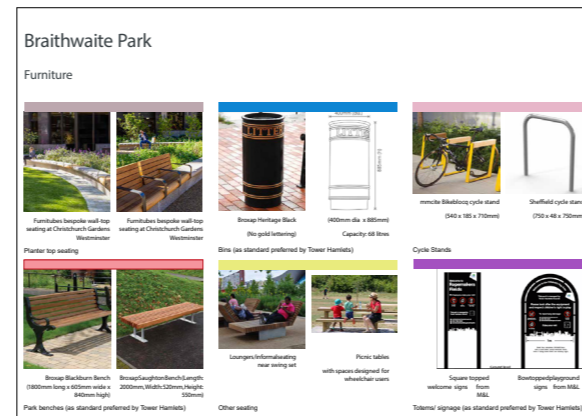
Braithwaite Park

Furniture

Furnitubes bespoke wall-top seating at Christchurch Gardens Westminster

Furnitubes bespoke wall-top seating at Christchurch Gardens Westminster

Planter top seating

Broxap Heritage Black
(No gold lettering)

(400mm dia x 885mm)
Capacity: 68 litres

Bins (as standard preferred by Tower Hamlets)

mmcite Bikeblocq cycle stand
(540 x 185 x 710mm)

Sheffield cycle stand
(750 x 48 x 750mm)

Cycle Stands

Broxap Blackburn Bench (1800mm long x 605mm wide x 840mm high)

BroxapSaughtonBench(Length: 2000mm,Width:520mm,Height: 550mm)

Park benches (as standard preferred by Tower Hamlets)

Loungers/informalseating near swing set

Picnic tables
with spaces designed for wheelchair users

Other seating

Square topped welcome signs from M&L

Bowtoppedplayground signs from M&L

Totems/ signage (as standard preferred by Tower Hamlets)